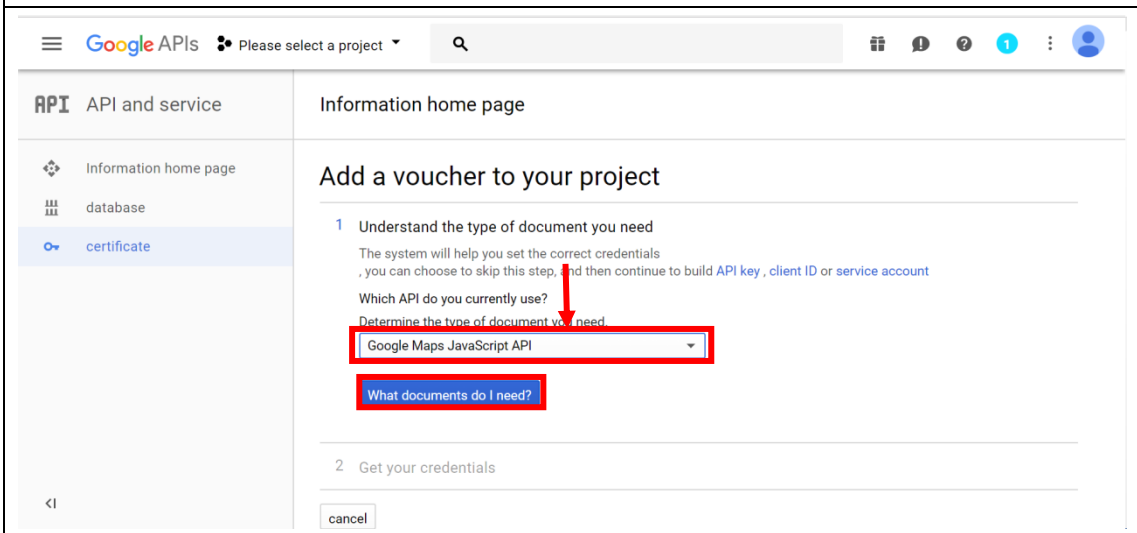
Google APIs Please select a project

1

API API and service

Information home page

Information home page

database

certificate

Add a voucher to your project

1 Understand the type of document you need

The system will help you set the correct credentials
, you can choose to skip this step, and then continue to build API key , client ID or service account

Which API do you currently use?

Determine the type of document you need.

Google Maps JavaScript API

What documents do I need?

2 Get your credentials

cancel

<I